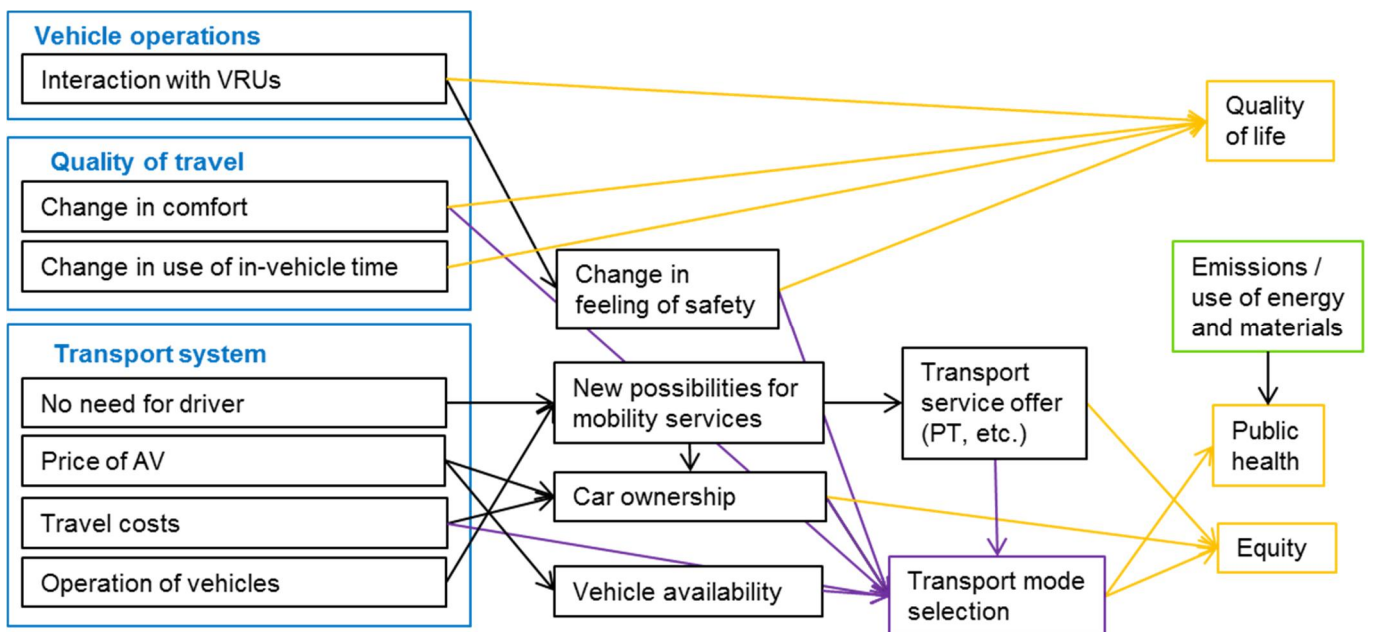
Vehicle operations
Interaction with VRUs

Quality of travel
Change in comfort
Change in use of in-vehicle time

Transport system
No need for driver
Price of AV
Travel costs
Operation of vehicles

Change in feeling of safety
New possibilities for mobility services
Car ownership
Vehicle availability

Transport service offer (PT, etc.)
Transport mode selection

Quality of life
Emissions / use of energy and materials
Public health
Equity